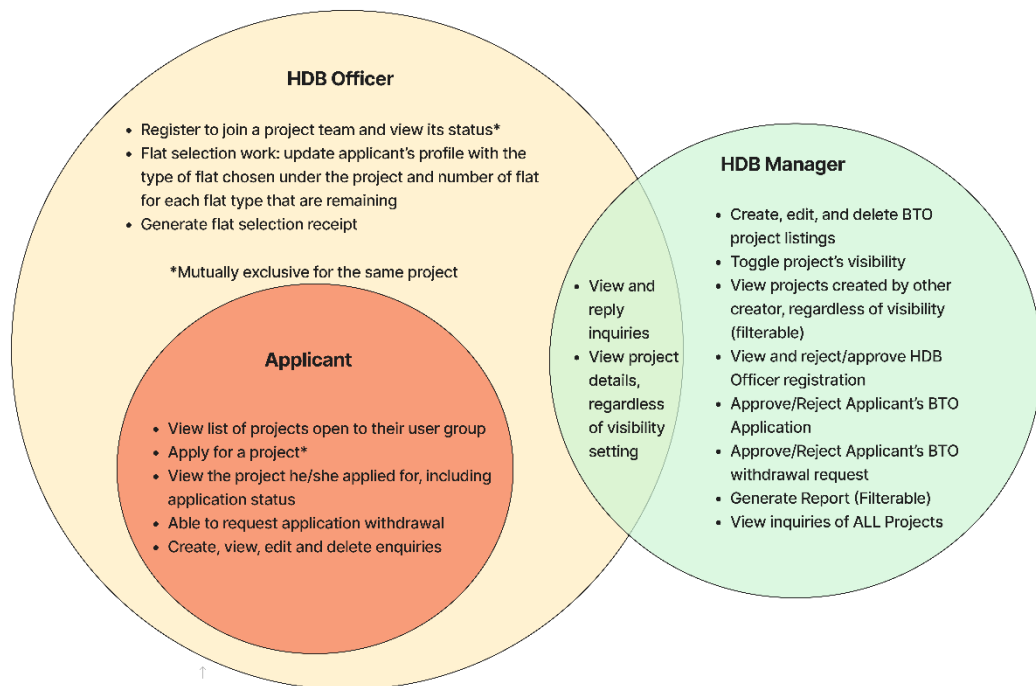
HDB Officer

- Register to join a project team and view its status*
- Flat selection work: update applicant's profile with the type of flat chosen under the project and number of flat for each flat type that are remaining
- Generate flat selection receipt

*Mutually exclusive for the same project

Applicant

- View list of projects open to their user group
- Apply for a project*
- View the project he/she applied for, including application status
- Able to request application withdrawal
- Create, view, edit and delete enquiries

- View and reply inquiries
- View project details, regardless of visibility setting

HDB Manager

- Create, edit, and delete BTO project listings
- Toggle project's visibility
- View projects created by other creator, regardless of visibility (filterable)
- View and reject/approve HDB Officer registration
- Approve/Reject Applicant's BTO Application
- Approve/Reject Applicant's BTO withdrawal request
- Generate Report (Filterable)
- View inquiries of ALL Projects